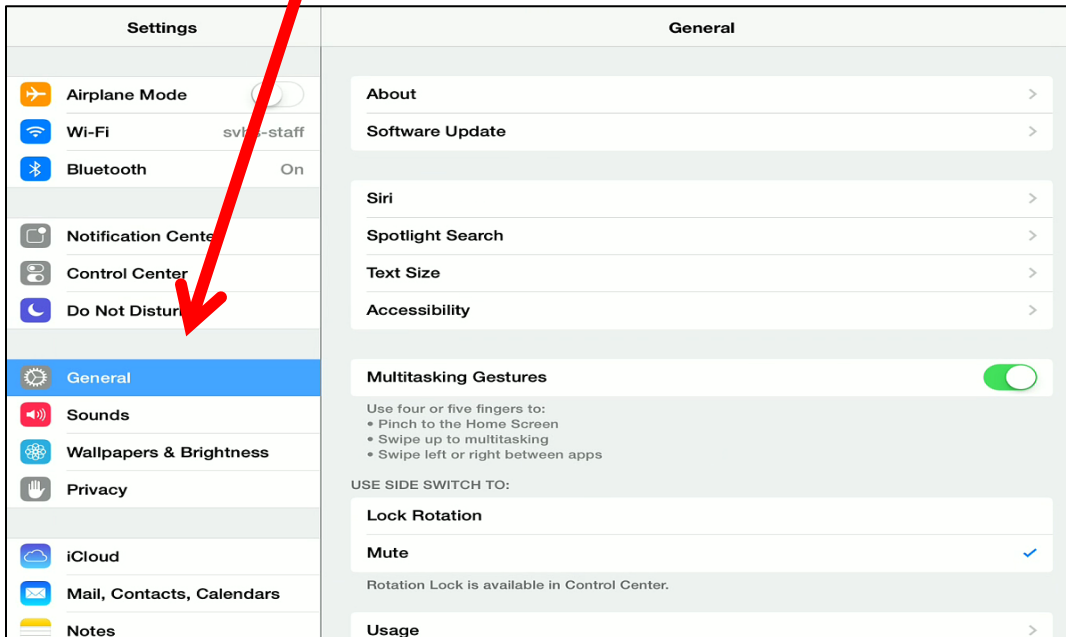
Settings

Airplane Mode

Wi-Fi svb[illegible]-staff

Bluetooth On

Notification Cente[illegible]

Control Center

Do Not Distur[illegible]

General

Sounds

Wallpapers & Brightness

Privacy

iCloud

Mail, Contacts, Calendars

Notes

General

About

Software Update

Siri

Spotlight Search

Text Size

Accessibility

Multitasking Gestures

Use four or five fingers to:
• Pinch to the Home Screen
• Swipe up to multitasking
• Swipe left or right between apps

USE SIDE SWITCH TO:

Lock Rotation

Mute

Rotation Lock is available in Control Center.

Usage